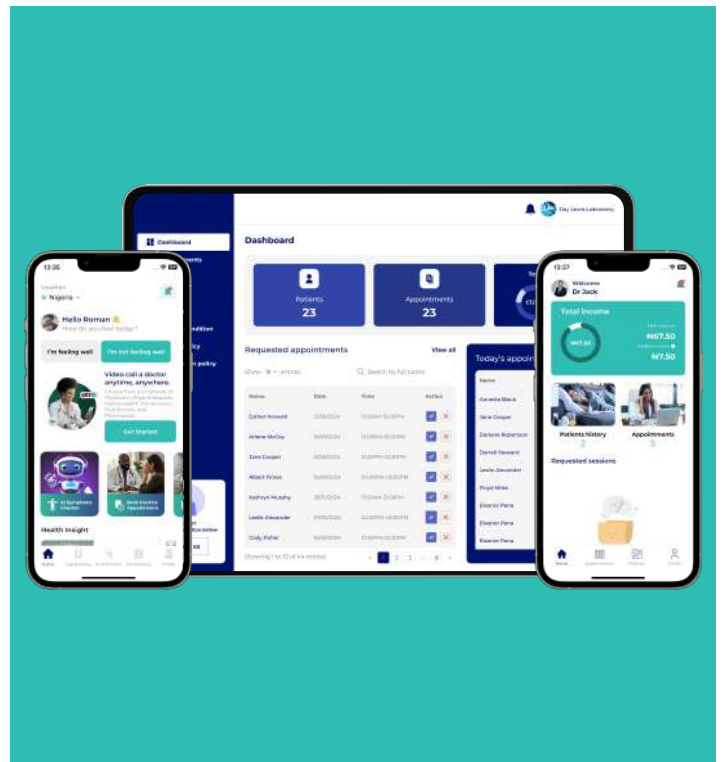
12:35

Location
Nigeria

Hello Roman
How do you feel today?

I'm feeling well
I'm not feeling well

Video call a doctor anytime, anywhere.

Get Started

AI Symptoms Checker
Book Doctors Appointment

Health Insight

Home

Dashboard

Dashboard

Patients
23

Appointments
23

Requested appointments
View all

Show 10 entries
Search by full name

| Name | Date | Time | Action |
|---|---|---|---|
| Dalton Howard | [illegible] | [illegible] | |
| Arlene McCoy | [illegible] | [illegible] | |
| Jane Cooper | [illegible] | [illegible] | |
| Albert Flores | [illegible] | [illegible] | |
| Kathryn Murphy | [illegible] | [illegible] | |
| Leslie Alexander | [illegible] | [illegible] | |
| Cody Fisher | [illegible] | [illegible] | |

Showing 1 to 10 of 44 entries

Today's appoi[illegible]

Name
Annette Black
Jane Cooper
Darlene Robertson
Darrell Steward
Leslie Alexander
Floyd Miles
Eleanor Pena
Eleanor Pena
Eleanor Pena

Day Lewis Laboratory

12:27

Welcome
Dr Jack

Total Income
₦67.50
₦7.50

Patients history
Appointments

Requested sessions

Home